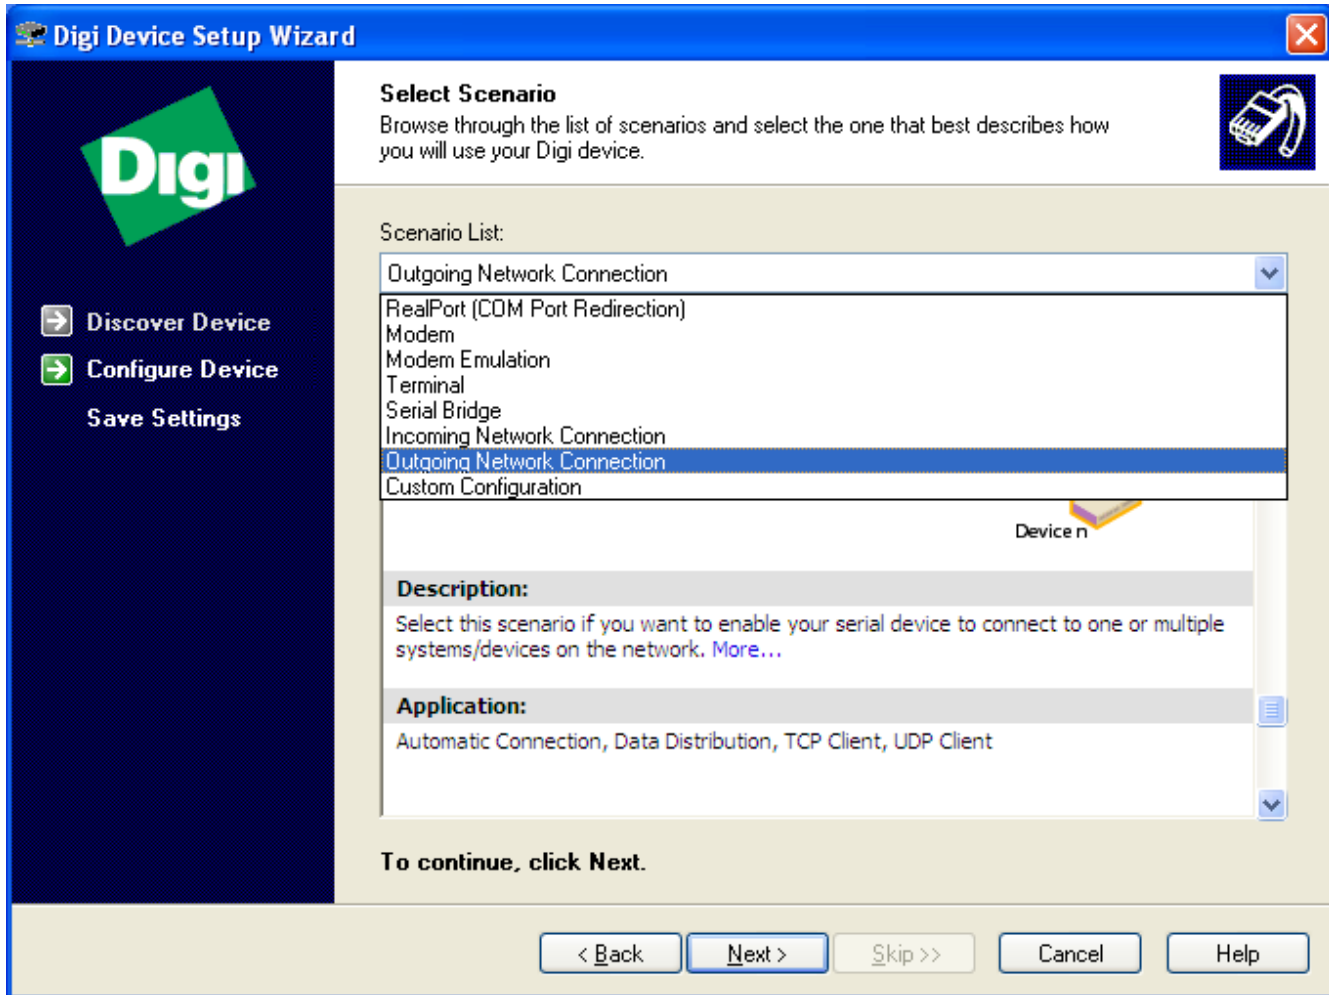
Digi Device Setup Wizard

Digi

Discover Device
Configure Device
Save Settings

Select Scenario
Browse through the list of scenarios and select the one that best describes how you will use your Digi device.

Scenario List:

Outgoing Network Connection

RealPort (COM Port Redirection)
Modem
Modem Emulation
Terminal
Serial Bridge
Incoming Network Connection
Outgoing Network Connection
Custom Configuration

Device n

Description:
Select this scenario if you want to enable your serial device to connect to one or multiple systems/devices on the network. More...

Application:
Automatic Connection, Data Distribution, TCP Client, UDP Client

To continue, click Next.

< Back
Next >
Skip >>
Cancel
Help